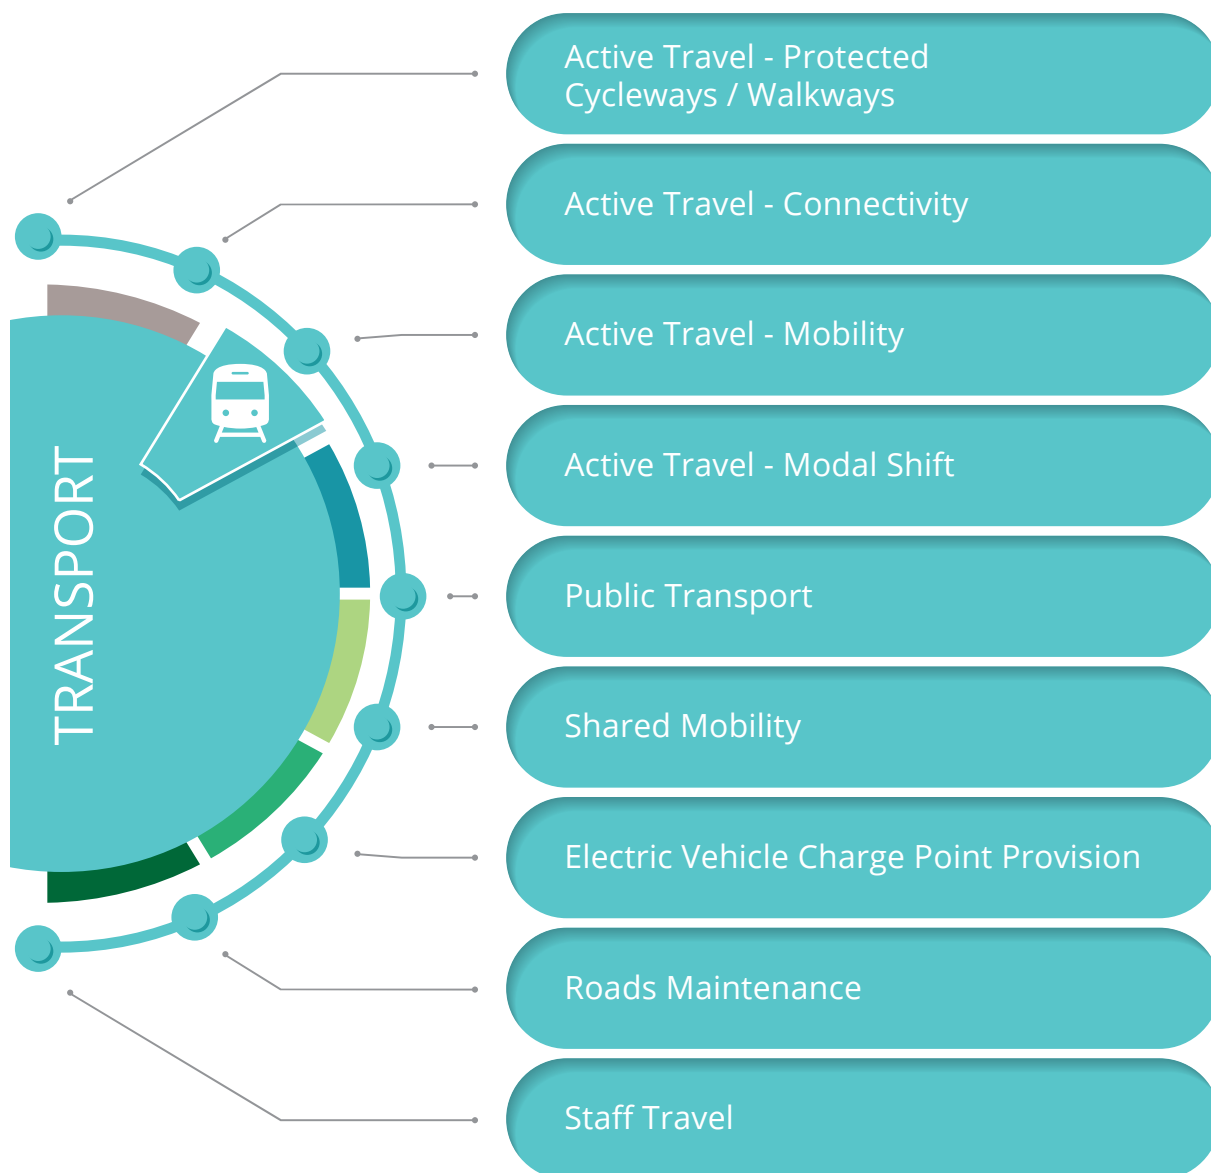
TRANSPORT

Active Travel - Protected Cycleways / Walkways

Active Travel - Connectivity

Active Travel - Mobility

Active Travel - Modal Shift

Public Transport

Shared Mobility

Electric Vehicle Charge Point Provision

Roads Maintenance

Staff Travel